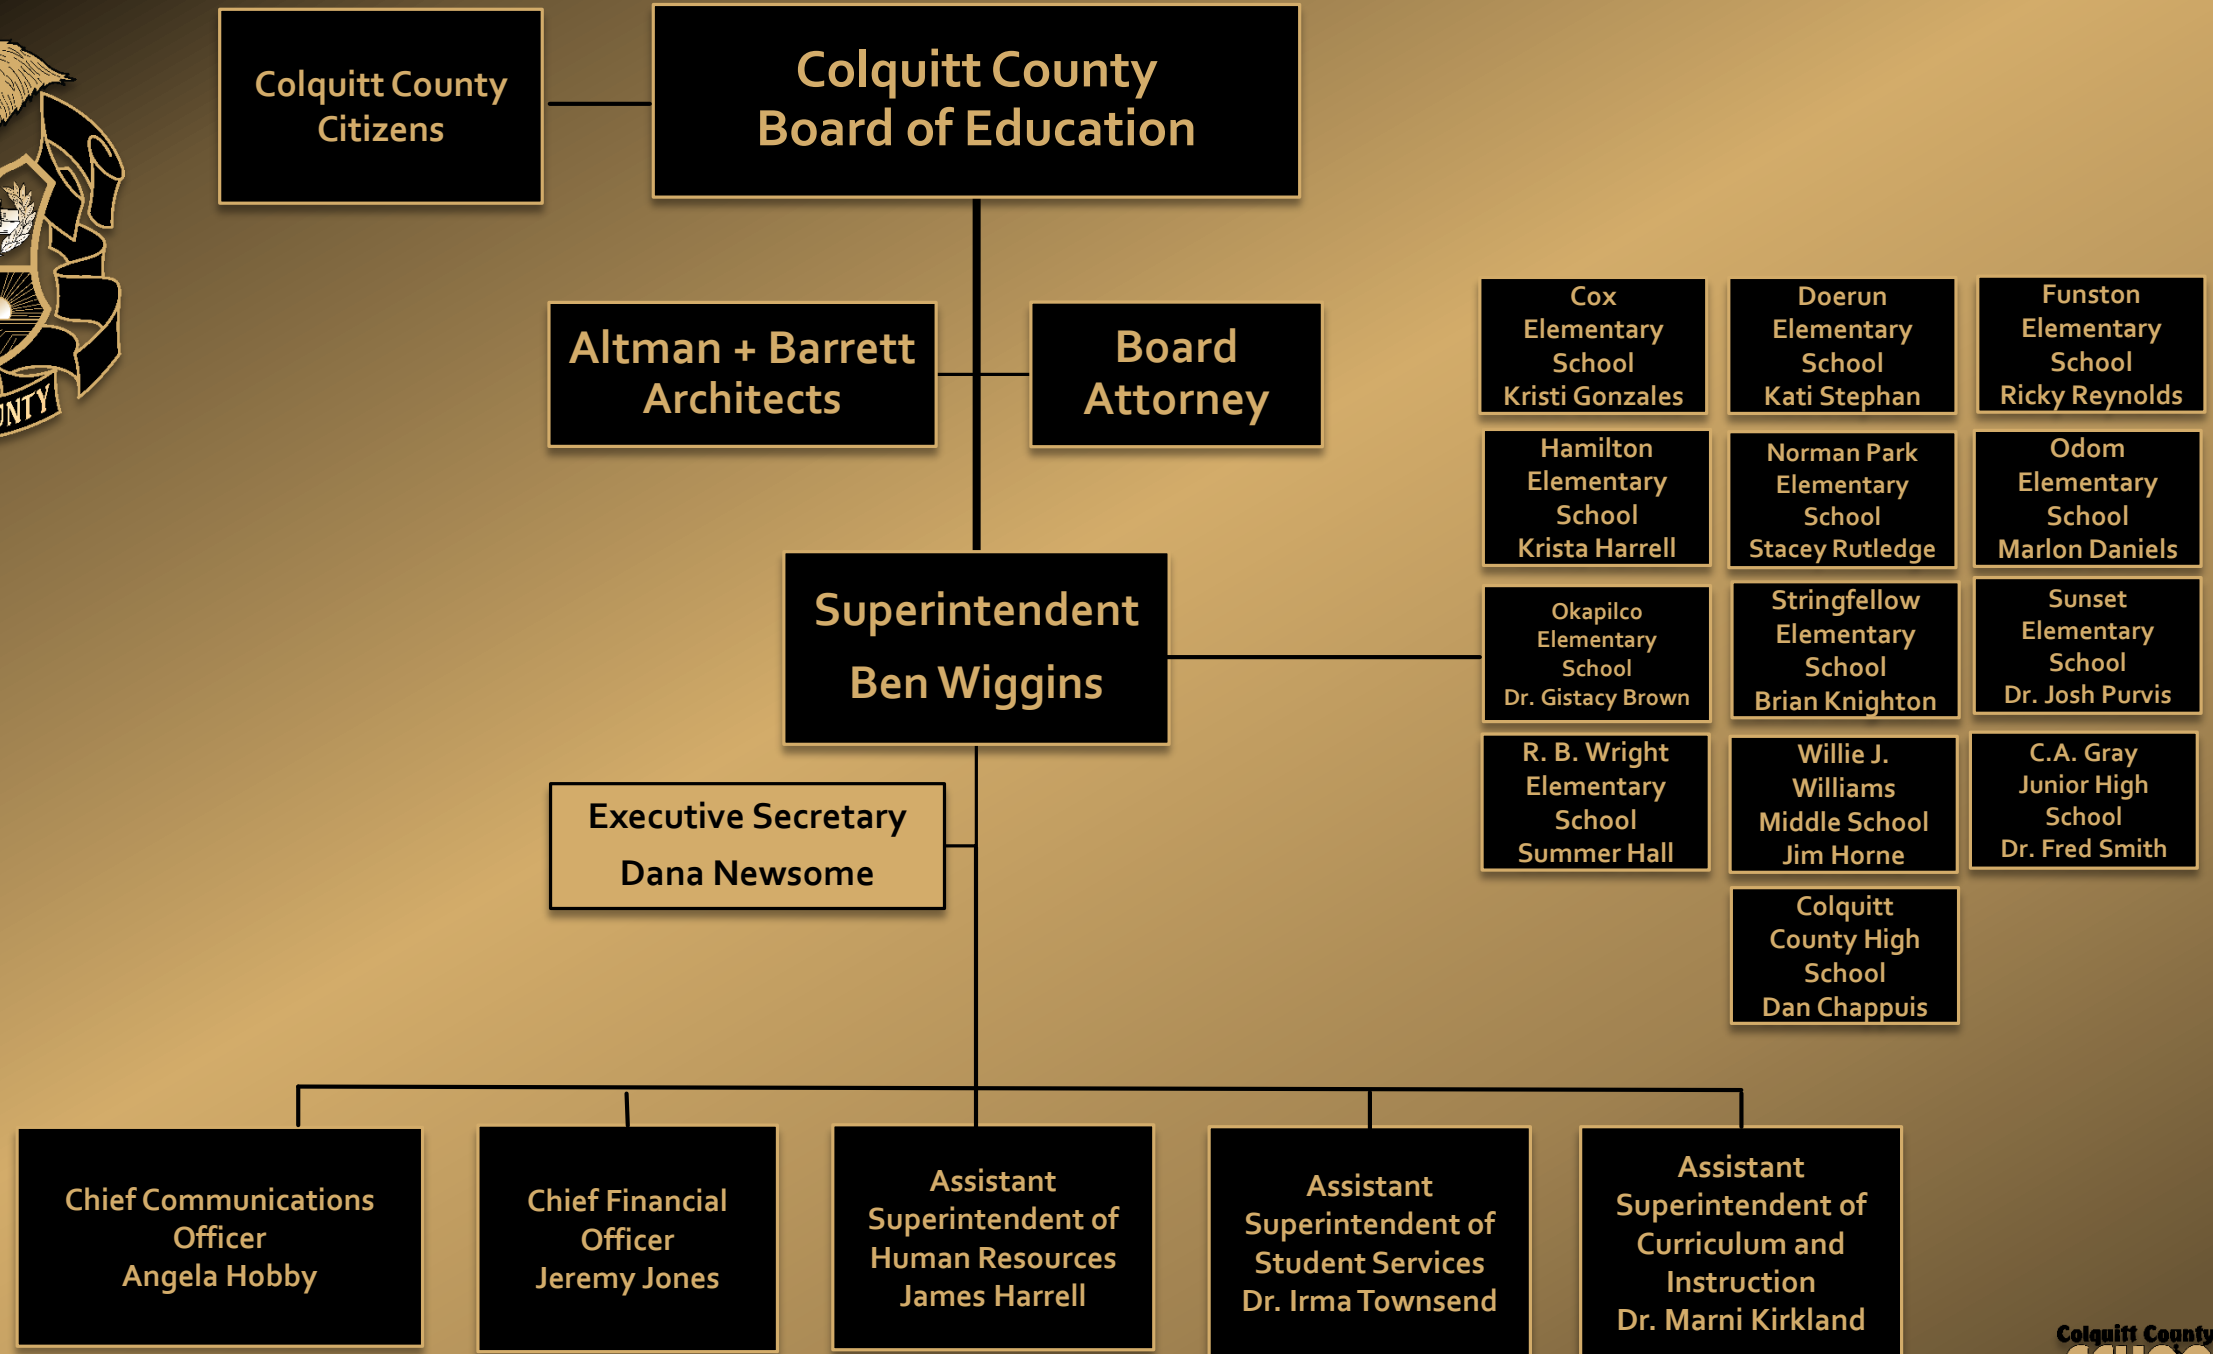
Colquitt County Citizens

Colquitt County Board of Education

Altman + Barrett Architects

Board Attorney

Cox Elementary School Kristi Gonzales

Doerun Elementary School Kati Stephan

Funston Elementary School Ricky Reynolds

Hamilton Elementary School Krista Harrell

Norman Park Elementary School Stacey Rutledge

Odom Elementary School Marlon Daniels

Superintendent Ben Wiggins

Okapilco Elementary School Dr. Gistacy Brown

Stringfellow Elementary School Brian Knighton

Sunset Elementary School Dr. Josh Purvis

R. B. Wright Elementary School Summer Hall

Willie J. Williams Middle School Jim Horne

C.A. Gray Junior High School Dr. Fred Smith

Executive Secretary Dana Newsome

Colquitt County High School Dan Chappuis

Chief Communications Officer Angela Hobby

Chief Financial Officer Jeremy Jones

Assistant Superintendent of Human Resources James Harrell

Assistant Superintendent of Student Services Dr. Irma Townsend

Assistant Superintendent of Curriculum and Instruction Dr. Marni Kirkland

UNTY

Colquitt County